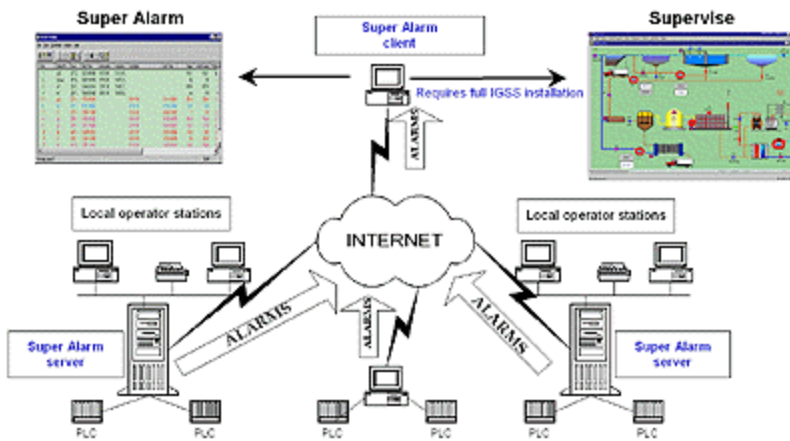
Super Alarm

Super Alarm client

Supervise

Requires full IGSS installation

ALARMS

Local operator stations

INTERNET

Local operator stations

ALARMS

ALARMS

ALARMS

Super Alarm server

Super Alarm server

PLC PLC

PLC PLC

PLC PLC